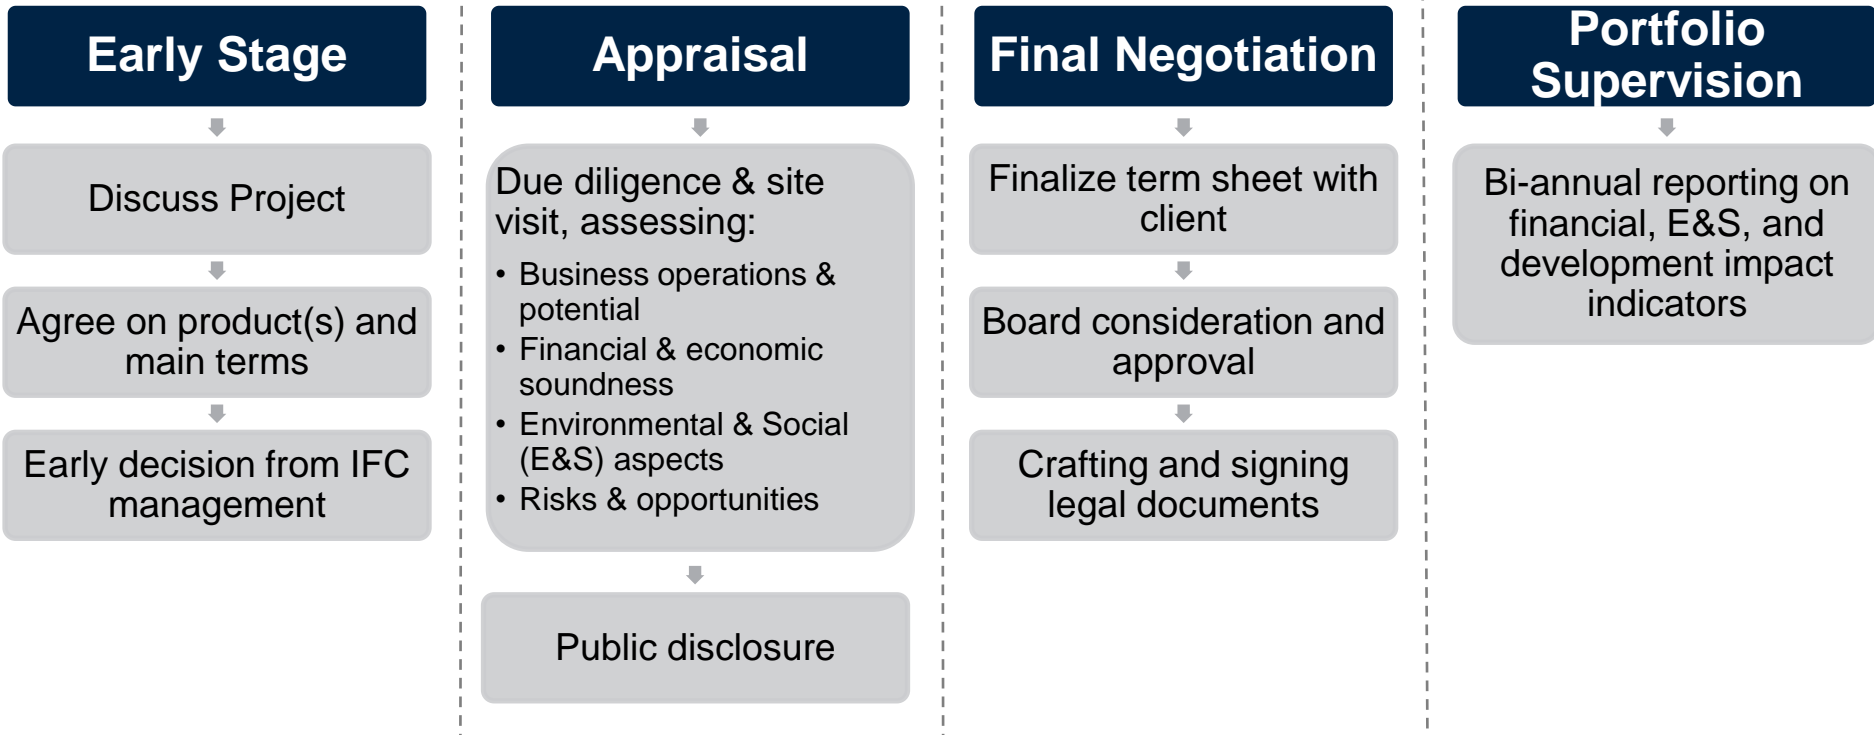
Early Stage

Discuss Project

Agree on product(s) and main terms

Early decision from IFC management

Appraisal

Due diligence & site visit, assessing:

- Business operations & potential
- Financial & economic soundness
- Environmental & Social (E&S) aspects
- Risks & opportunities

Public disclosure

Final Negotiation

Finalize term sheet with client

Board consideration and approval

Crafting and signing legal documents

Portfolio Supervision

Bi-annual reporting on financial, E&S, and development impact indicators